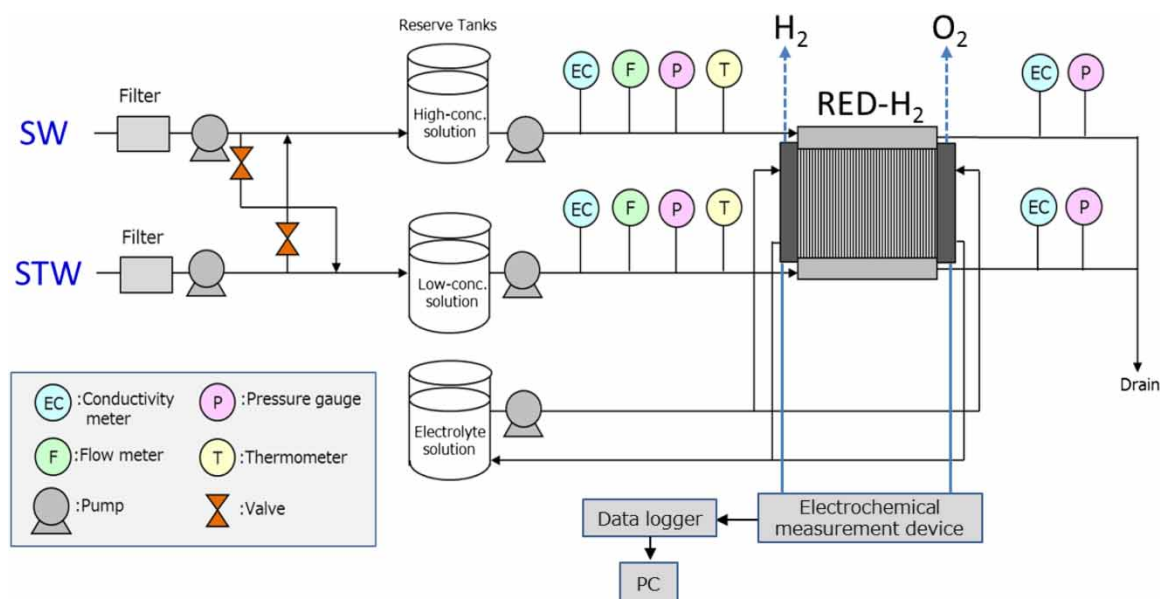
Reserve Tanks

$H_2$

$O_2$

Filter

SW

High-conc. solution

EC F P T

RED-$H_2$

EC P

Filter

STW

Low-conc. solution

EC F P T

EC P

Drain

EC :Conductivity meter

P :Pressure gauge

F :Flow meter

T :Thermometer

:Pump

:Valve

Electrolyte solution

Data logger

Electrochemical measurement device

PC